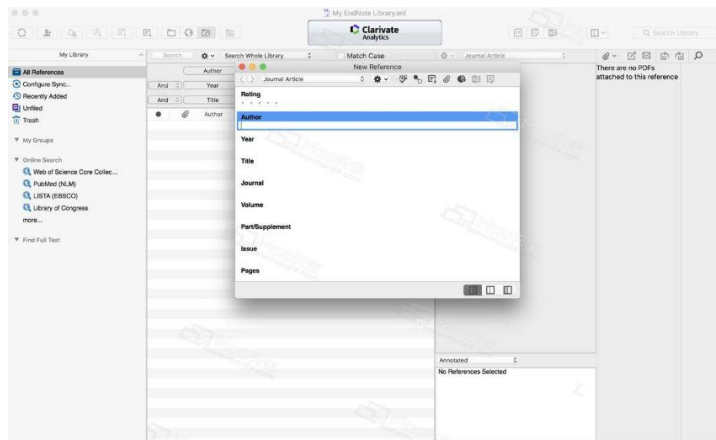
My EndNote Library.enl

Clarivate Analytics

Q Search Library

My Library

Search

Search Whole Library

Match Case

Journal Article

All References

Configure Sync...

Recently Added

Unfiled

Trash

My Groups

Online Search

Web of Science Core Collec...

PubMed (NLM)

LISTA (EBSCO)

Library of Congress

more...

Find Full Text

Author

And

Year

And

Title

Author

New Reference

Journal Article

Rating

Author

Year

Title

Journal

Volume

Part/Supplement

Issue

Pages

There are no PDFs attached to this reference

Annotated

No References Selected